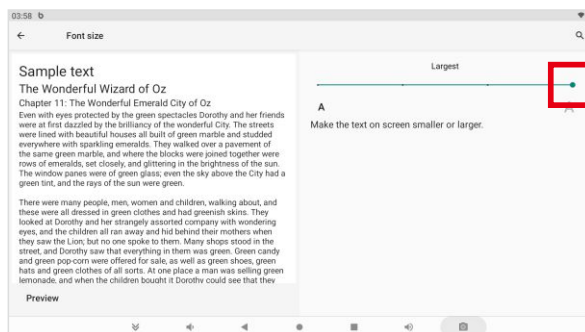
03:58

Font size

Sample text

The Wonderful Wizard of Oz

Chapter 11: The Wonderful Emerald City of Oz

Even with eyes protected by the green spectacles Dorothy and her friends were at first dazzled by the brilliancy of the wonderful City. The streets were lined with beautiful houses all built of green marble and studded everywhere with sparkling emeralds. They walked over a pavement of the same green marble, and where the blocks were joined together were rows of emeralds, set closely, and glittering in the brightness of the sun. The window panes were of green glass; even the sky above the City had a green tint, and the rays of the sun were green.

There were many people, men, women and children, walking about, and these were all dressed in green clothes and had greenish skins. They looked at Dorothy and her strangely assorted company with wondering eyes, and the children all ran away and hid behind their mothers when they saw the Lion; but no one spoke to them. Many shops stood in the street, and Dorothy saw that everything in them was green. Green candy and green pop-corn were offered for sale, as well as green shoes, green hats and green clothes of all sorts. At one place a man was selling green lemonade, and when the children bought it Dorothy could see that they

Preview

Largest

A

A

Make the text on screen smaller or larger.